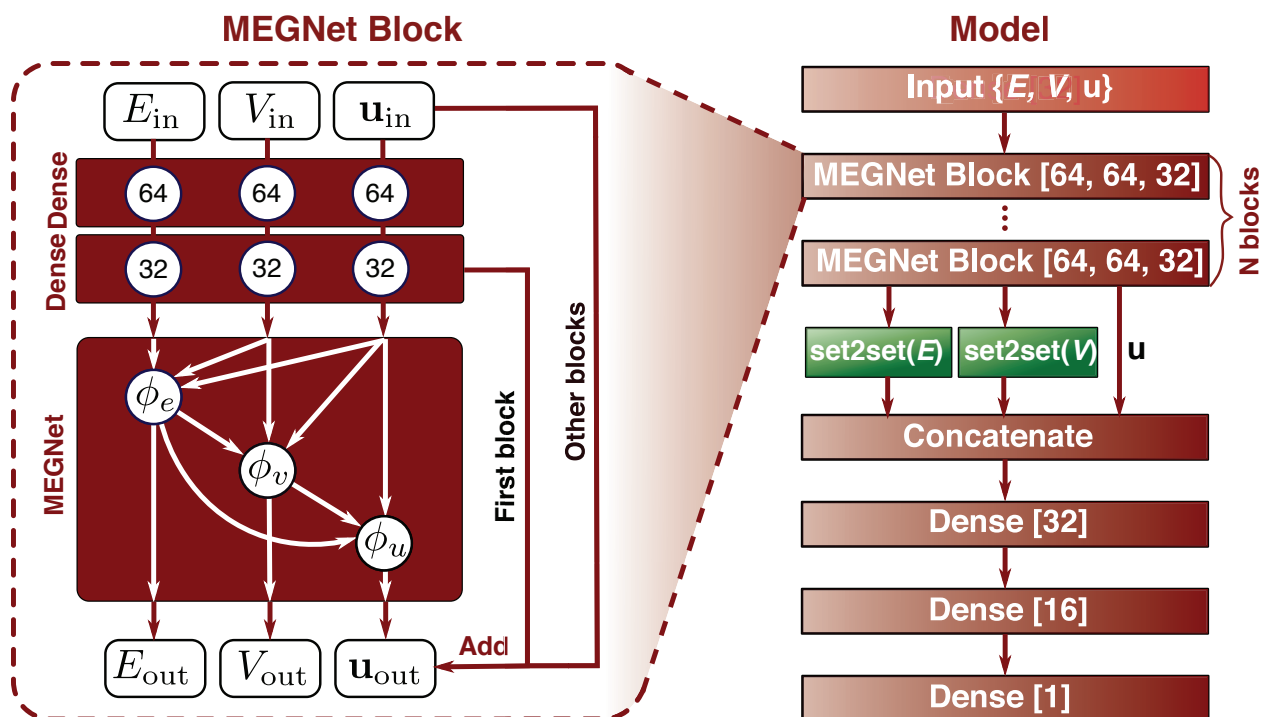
MEGNet Block

$E_{\text{in}}$ $V_{\text{in}}$ $\mathbf{u}_{\text{in}}$

Dense

64 64 64

Dense

32 32 32

MEGNet

$\phi_e$

$\phi_v$

$\phi_u$

First block

Other blocks

Add

$E_{\text{out}}$ $V_{\text{out}}$ $\mathbf{u}_{\text{out}}$

Model

Input {$E$, $V$, u}

MEGNet Block [64, 64, 32]

⋮

MEGNet Block [64, 64, 32]

N blocks

set2set($E$) set2set($V$) u

Concatenate

Dense [32]

Dense [16]

Dense [1]